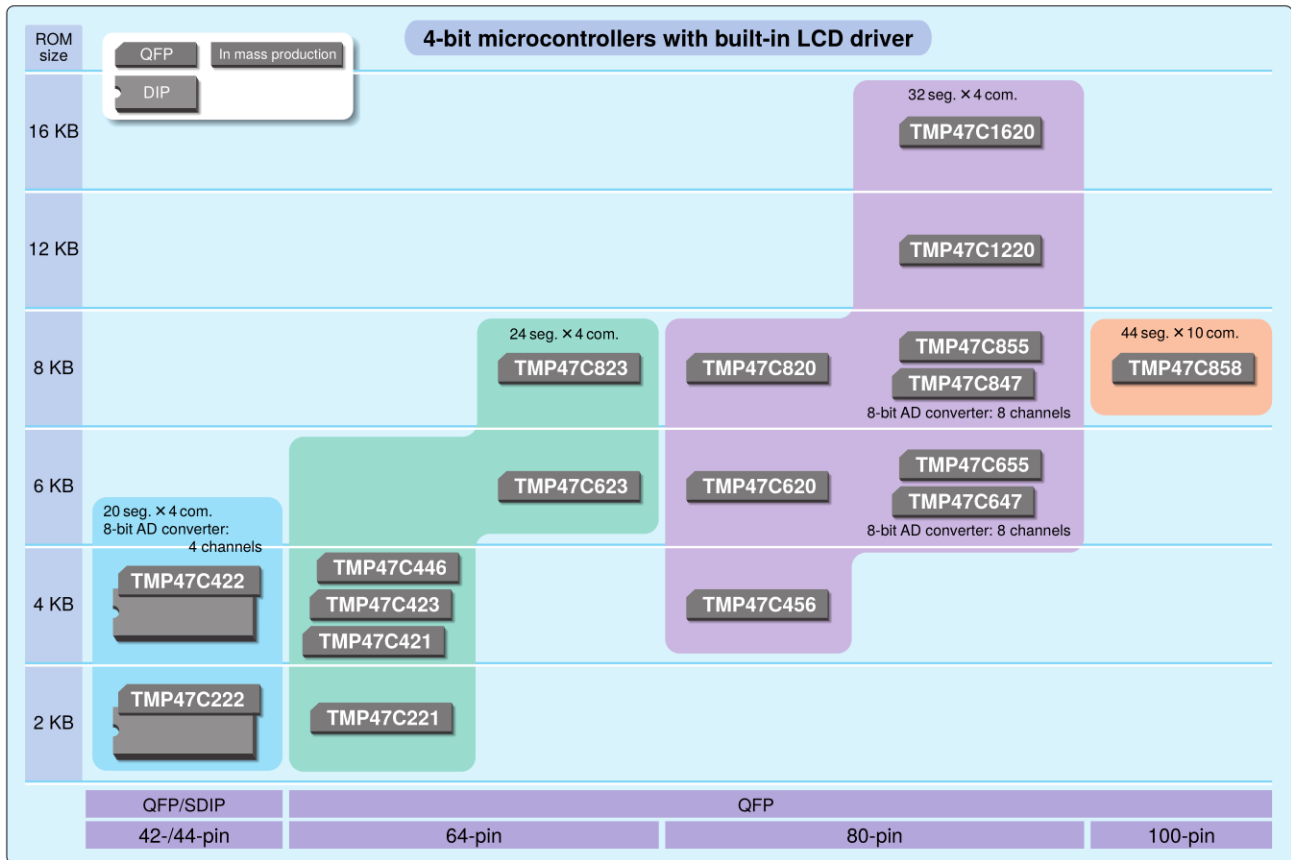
ROM size

QFP
In mass production
DIP

4-bit microcontrollers with built-in LCD driver

16 KB
32 seg. × 4 com.
TMP47C1620

12 KB
TMP47C1220

8 KB
24 seg. × 4 com.
TMP47C823
TMP47C820
TMP47C855
TMP47C847
8-bit AD converter: 8 channels
44 seg. × 10 com.
TMP47C858

6 KB
TMP47C623
TMP47C620
TMP47C655
TMP47C647
8-bit AD converter: 8 channels

20 seg. × 4 com.
8-bit AD converter: 4 channels

4 KB
TMP47C422
TMP47C446
TMP47C423
TMP47C421
TMP47C456

2 KB
TMP47C222
TMP47C221

| QFP/SDIP | QFP | | |
|---|---|---|---|
| 42-/44-pin | 64-pin | 80-pin | 100-pin |